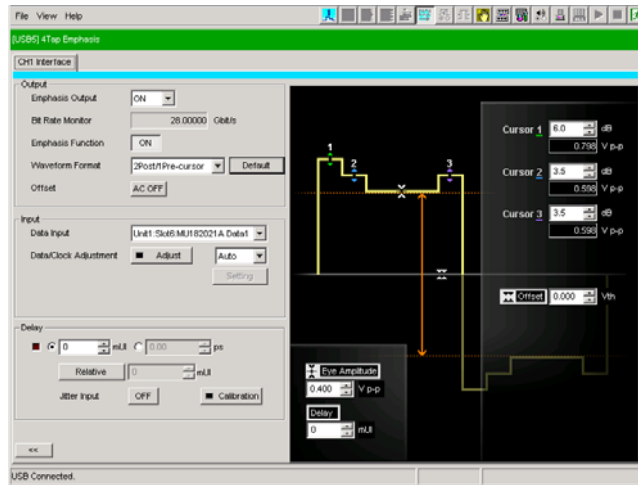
File View Help

[USB5] 4Tap Emphasis

CH1 Interface

Output

Emphasis Output ON

Bit Rate Monitor 28.00000 Gbit/s

Emphasis Function ON

Waveform Format 2Post/1Pre-cursor Default

Offset AC OFF

Input

Data Input Unit1:Slot6:MU182021A Data1

Data/Clock Adjustment Adjust Auto

Setting

Delay

0 mUI 0.00 ps

Relative 0 mUI

Jitter Input OFF Calibration

<<

USB Connected.

1

2

3

Cursor 1 6.0 dB
0.798 V p-p

Cursor 2 3.5 dB
0.558 V p-p

Cursor 3 3.5 dB
0.598 V p-p

Offset 0.000 Vth

Eye Amplitude
0.400 V p-p

Delay
0 mUI